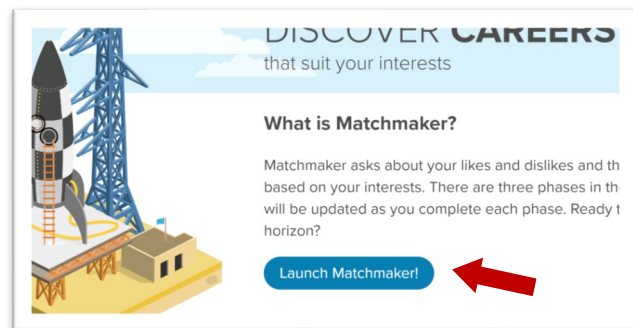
DISCOVER CAREERS
that suit your interests

What is Matchmaker?

Matchmaker asks about your likes and dislikes and th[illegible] based on your interests. There are three phases in th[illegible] will be updated as you complete each phase. Ready t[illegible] horizon?

Launch Matchmaker!